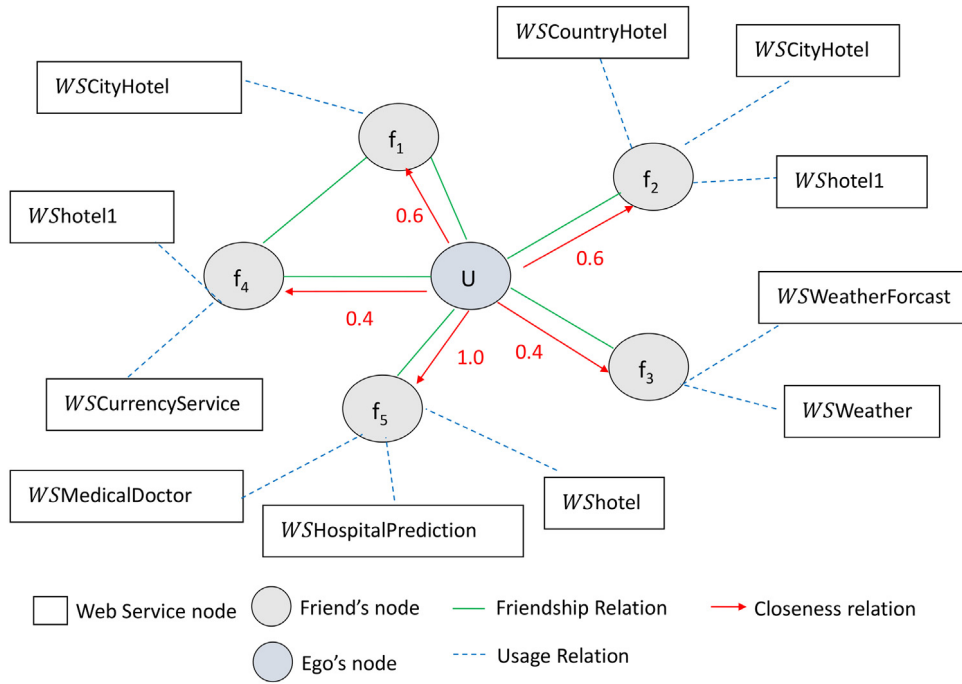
$WS$CountryHotel

$WS$CityHotel

$WS$CityHotel

$f_1$

$f_2$

$WS$hotel1

$WS$hotel1

0.6

$f_4$

U

0.6

$WS$WeatherForcast

0.4

1.0

0.4

$f_3$

$f_5$

$WS$CurrencyService

$WS$Weather

$WS$MedicalDoctor

$WS$hotel

$WS$HospitalPrediction

Web Service node

Friend's node

Friendship Relation

Closeness relation

Ego's node

Usage Relation